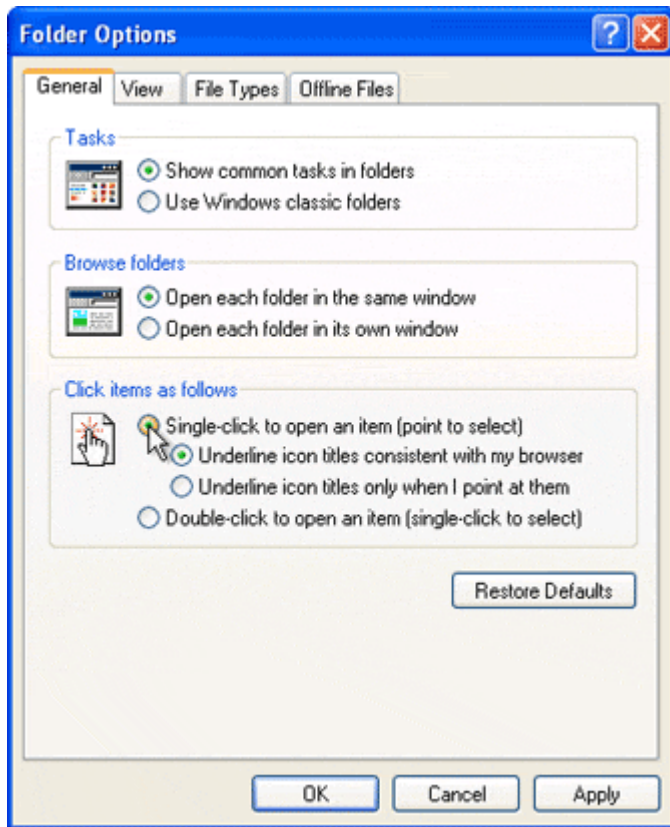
Folder Options

General | View | File Types | Offline Files

Tasks
Show common tasks in folders
Use Windows classic folders

Browse folders
Open each folder in the same window
Open each folder in its own window

Click items as follows
Single-click to open an item (point to select)
Underline icon titles consistent with my browser
Underline icon titles only when I point at them
Double-click to open an item (single-click to select)

Restore Defaults

OK | Cancel | Apply